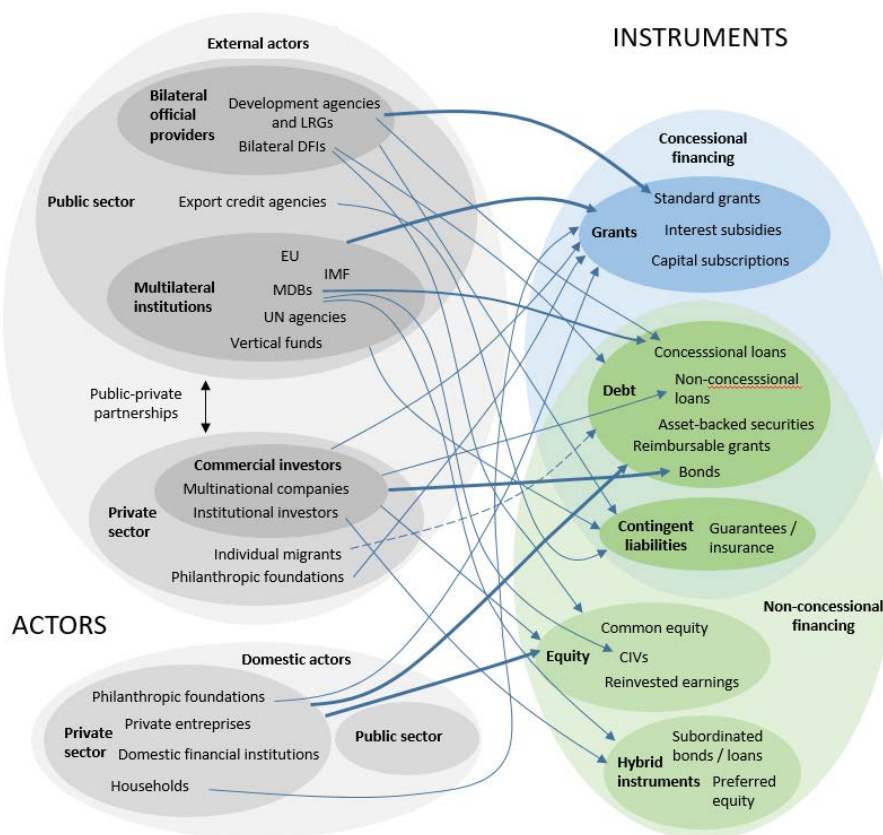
External actors

INSTRUMENTS

Bilateral official providers

Development agencies and LRGs

Bilateral DFIs

Concessional financing

Public sector

Export credit agencies

Standard grants

Grants

Interest subsidies

Capital subscriptions

EU

IMF

Multilateral institutions

MDBs

UN agencies

Vertical funds

Concesssional loans

Debt

Non-concesssional loans

Asset-backed securities

Reimbursable grants

Bonds

Public-private partnerships

Commercial investors

Multinational companies

Private sector

Institutional investors

Contingent liabilities

Guarantees / insurance

Individual migrants

Philanthropic foundations

Non-concessional financing

ACTORS

Domestic actors

Common equity

Equity

CIVs

Reinvested earnings

Philanthropic foundations

Private sector

Private entreprises

Domestic financial institutions

Public sector

Subordinated bonds / loans

Hybrid instruments

Preferred equity

Households